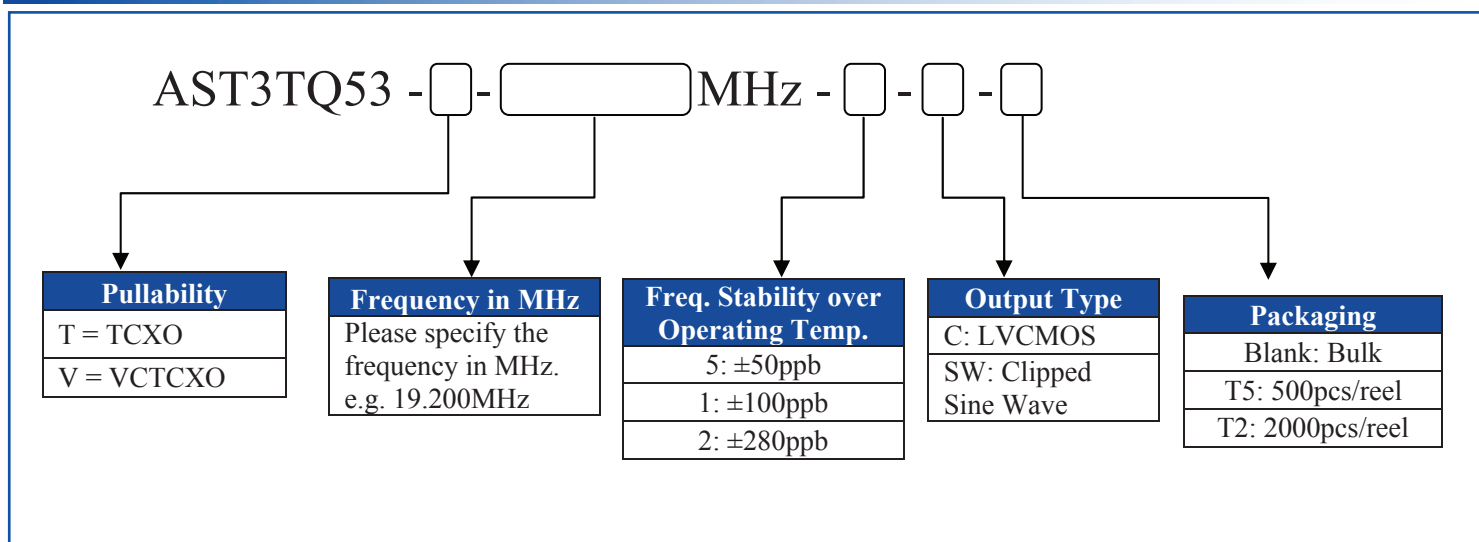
AST3TQ53 - [ ] - [ ] MHz - [ ] - [ ] - [ ]

| Pullability |
|---|
| T = TCXO |
| V = VCTCXO |

| Frequency in MHz |
|---|
| Please specify the frequency in MHz. e.g. 19.200MHz |

| Freq. Stability over Operating Temp. |
|---|
| 5: ±50ppb |
| 1: ±100ppb |
| 2: ±280ppb |

| Output Type |
|---|
| C: LVCMOS |
| SW: Clipped Sine Wave |

| Packaging |
|---|
| Blank: Bulk |
| T5: 500pcs/reel |
| T2: 2000pcs/reel |